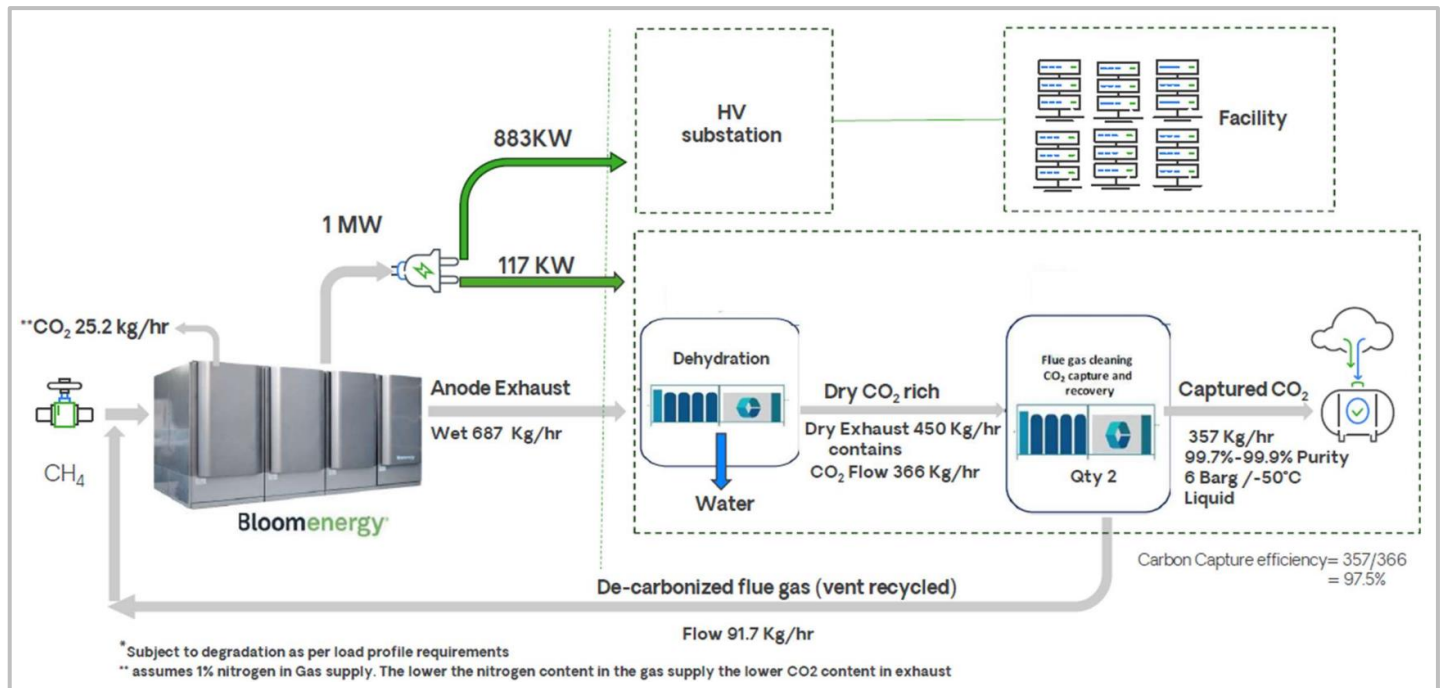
HV substation

Facility

883KW

1 MW

117 KW

**$CO_2$ 25.2 kg/hr

$CH_4$

Bloomenergy

Anode Exhaust

Wet 687 Kg/hr

Dehydration

Water

Dry $CO_2$ rich

Dry Exhaust 450 Kg/hr contains $CO_2$ Flow 366 Kg/hr

Flue gas cleaning $CO_2$ capture and recovery

Qty 2

Captured $CO_2$

357 Kg/hr
99.7%-99.9% Purity
6 Barg /-50°C
Liquid

Carbon Capture efficiency= 357/366 = 97.5%

De-carbonized flue gas (vent recycled)

Flow 91.7 Kg/hr

*Subject to degradation as per load profile requirements
** assumes 1% nitrogen in Gas supply. The lower the nitrogen content in the gas supply the lower CO2 content in exhaust